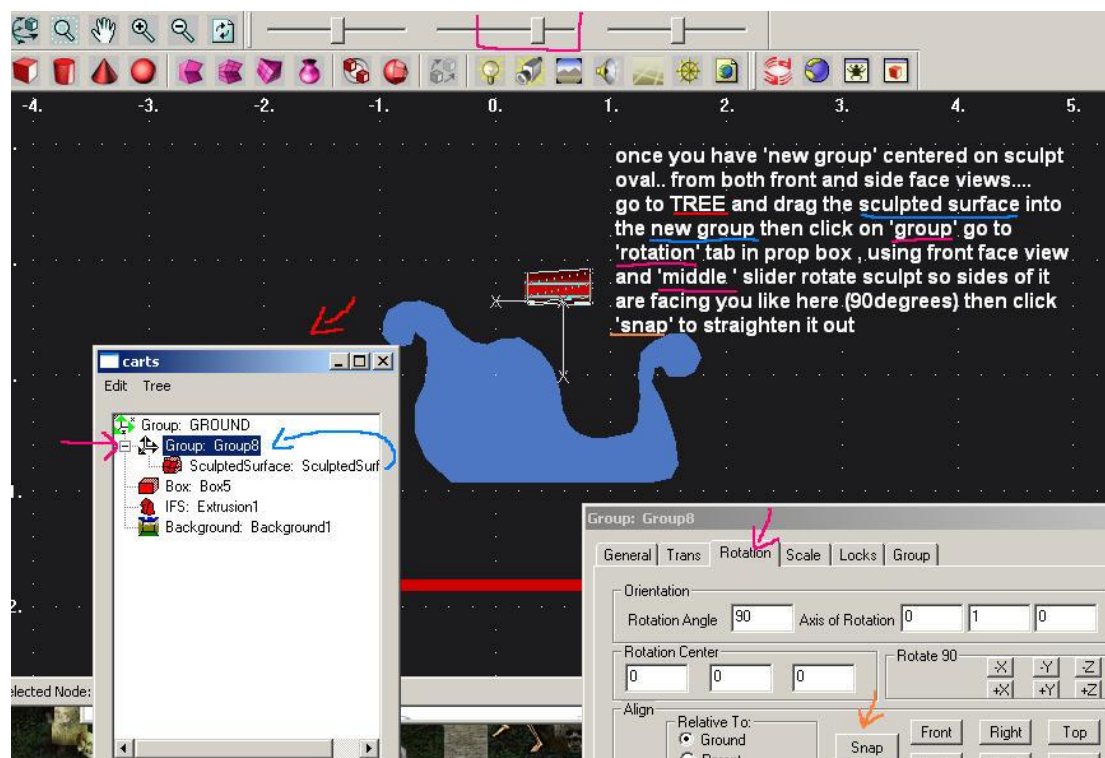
-4. -3. -2. -1. 0. 1. 2. 3. 4. 5.

once you have 'new group' centered on sculpt oval.. from both front and side face views.... go to TREE and drag the sculpted surface into the new group then click on 'group' go to 'rotation' tab in prop box , using front face view and 'middle ' slider rotate sculpt so sides of it are facing you like here (90degrees) then click 'snap' to straighten it out

carts
Edit Tree
Group: GROUND
Group: Group8
SculptedSurface: SculptedSurf
Box: Box5
IFS: Extrusion1
Background: Background1

2.
elected Node:

Group: Group8
General | Trans | Rotation | Scale | Locks | Group
Orientation
Rotation Angle 90 Axis of Rotation 0 1 0
Rotation Center
0 0 0
Rotate 90
-X -Y -Z
+X +Y +Z
Align
Relative To:
Ground
Snap
Front Right Top